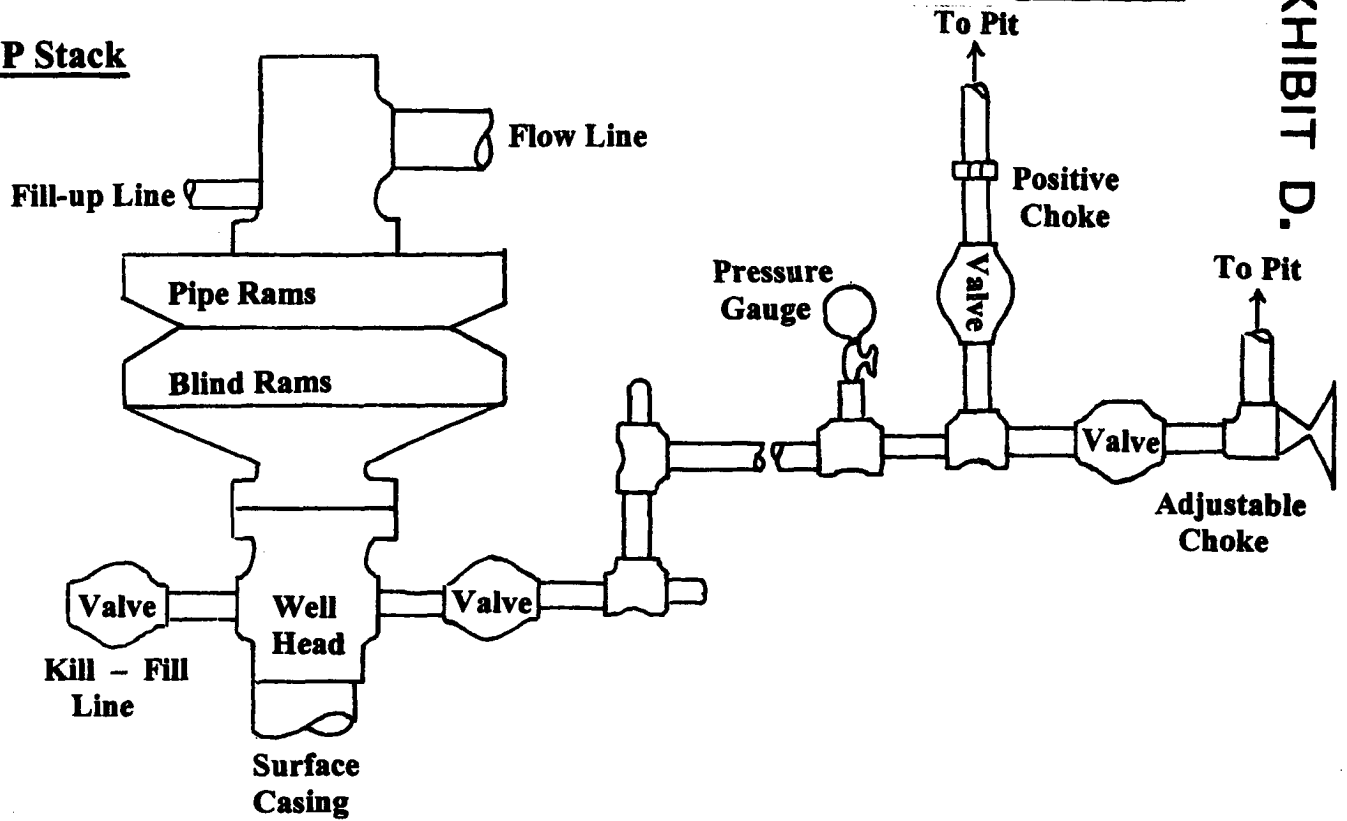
P Stack

Flow Line

Fill-up Line

Pipe Rams

Blind Rams

Well Head

Valve

Kill – Fill Line

Surface Casing

Valve

To Pit

KHIBIT D.

Positive Choke

Valve

Pressure Gauge

To Pit

Valve

Adjustable Choke